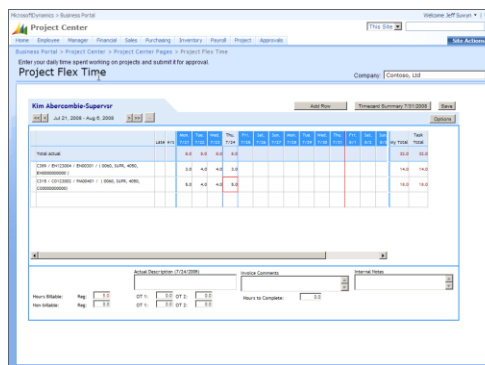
Microsoft Dynamics > Business Portal

Welcome Jeff Suwan ▾ | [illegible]

Project Center

This Site ▾

Home Employee Manager Financial Sales Purchasing Inventory Payroll Project Approvals

Site Actions

Business Portal > Project Center > Project Center Pages > Project Flex Time

Enter your daily time spent working on projects and submit it for approval.

Project Flex Time

Company Contoso, Ltd

Kim Abercombie-Supervsr

Add Row

Timecard Summary 7/31/2008

Save

Jul 21, 2008 - Aug 6, 2008

Options

| | Late | Hrs | Mon. 7/21 | Tue. 7/22 | Wed. 7/23 | Thu. 7/24 | Fri. 7/25 | Sat. 7/26 | Sun. 7/27 | Mon. 7/28 | Tue. 7/29 | Wed. 7/30 | Thu. 7/31 | Fri. 8/1 | Sat. 8/2 | Sun. 8/3 | My Total | Task Total |
|---|---|---|---|---|---|---|---|---|---|---|---|---|---|---|---|---|---|---|
| Total actual: | | | 9.0 | 8.0 | 8.0 | 9.0 | | | | | | | | | | | 32.0 | 32.0 |
| C300 / EN123004 / EN00301 / / 3060, SUPPL 4050, EN00000000001 / | | | 5.0 | 4.0 | 4.0 | | | | | | | | | | | | 14.0 | 14.0 |
| C310 / C0123002 / FN00401 / / 3060, SUPPL 4050, C000000000001 / | | | 4.0 | 4.0 | 4.0 | 9.0 | | | | | | | | | | | 18.0 | 18.0 |

Actual Description (7/24/2008)

Invoice Comments

Internal Notes

Hours Billable: Reg: 5.0 OT 1: 0.0 OT 2: 0.0

Non billable: Reg: 0.0 OT 1: 0.0 OT 2: 0.0

Hours to Complete: 0.0